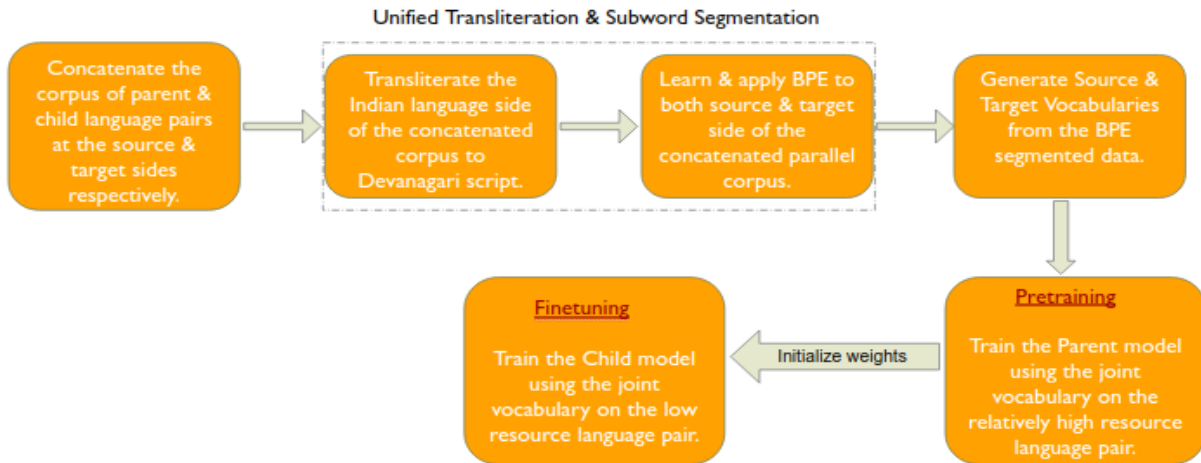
Unified Transliteration & Subword Segmentation

Concatenate the corpus of parent & child language pairs at the source & target sides respectively.

Transliterate the Indian language side of the concatenated corpus to Devanagari script.

Learn & apply BPE to both source & target side of the concatenated parallel corpus.

Generate Source & Target Vocabularies from the BPE segmented data.

Pretraining

Train the Parent model using the joint vocabulary on the relatively high resource language pair.

Initialize weights

Finetuning

Train the Child model using the joint vocabulary on the low resource language pair.